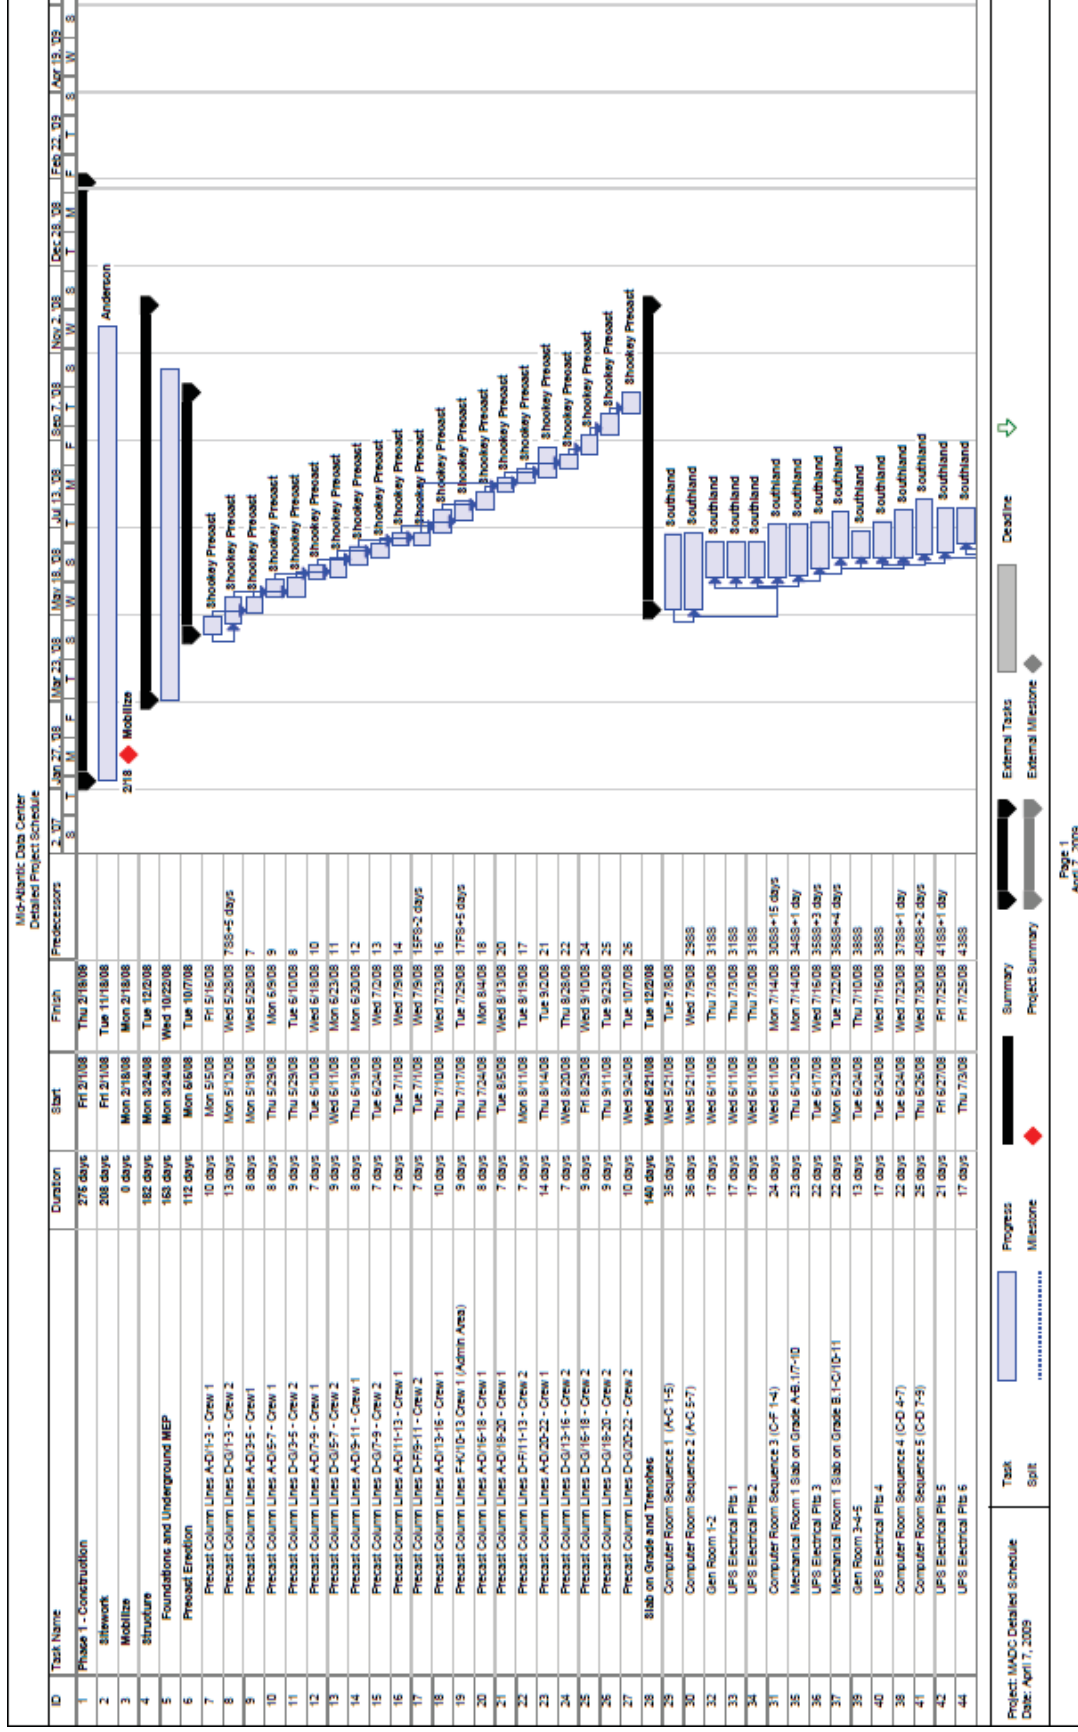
Mid-Atlantic Data Center
Detailed Project Schedule

| ID | Task Name | Duration | Start | Finish | Predecessors |
|---|---|---|---|---|---|
| 1 | Phase 1 - Construction | 275 days | Fri 2/1/08 | Thu 2/19/09 | |
| 2 | Sitework | 208 days | Fri 2/1/08 | Tue 11/18/08 | |
| 3 | Mobilize | 0 days | Mon 2/18/08 | Mon 2/18/08 | |
| 4 | Structure | 182 days | Mon 3/24/08 | Tue 12/2/08 | |
| 5 | Foundations and Underground MEP | 153 days | Mon 3/24/08 | Wed 10/22/08 | |
| 6 | Precast Erection | 112 days | Mon 5/5/08 | Tue 10/7/08 | |
| 7 | Precast Column Lines A-D/1-3 - Crew 1 | 10 days | Mon 5/5/08 | Fri 5/16/08 | |
| 8 | Precast Column Lines D-G/1-3 - Crew 2 | 13 days | Mon 5/12/08 | Wed 5/28/08 | 7SS+5 days |
| 9 | Precast Column Lines A-D/3-5 - Crew1 | 8 days | Mon 5/19/08 | Wed 5/28/08 | 7 |
| 10 | Precast Column Lines A-D/5-7 - Crew 1 | 8 days | Thu 5/29/08 | Mon 6/9/08 | 9 |
| 11 | Precast Column Lines D-G/3-5 - Crew 2 | 9 days | Thu 5/29/08 | Tue 6/10/08 | 8 |
| 12 | Precast Column Lines A-D/7-9 - Crew 1 | 7 days | Tue 6/10/08 | Wed 6/18/08 | 10 |
| 13 | Precast Column Lines D-G/5-7 - Crew 2 | 9 days | Wed 6/11/08 | Mon 6/23/08 | 11 |
| 14 | Precast Column Lines A-D/9-11 - Crew 1 | 8 days | Thu 6/19/08 | Mon 6/30/08 | 12 |
| 15 | Precast Column Lines D-G/7-9 - Crew 2 | 7 days | Tue 6/24/08 | Wed 7/2/08 | 13 |
| 16 | Precast Column Lines A-D/11-13 - Crew 1 | 7 days | Tue 7/1/08 | Wed 7/9/08 | 14 |
| 17 | Precast Column Lines D-F/9-11 - Crew 2 | 7 days | Thu 7/10/08 | Wed 7/16/08 | 15FS-2 days |
| 18 | Precast Column Lines A-D/13-16 - Crew 1 | 10 days | Thu 7/10/08 | Wed 7/23/08 | 16 |
| 19 | Precast Column Lines F-K/10-13 Crew 1 (Admin Area) | 9 days | Thu 7/17/08 | Tue 7/29/08 | 17FS+5 days |
| 20 | Precast Column Lines A-D/16-18 - Crew 1 | 8 days | Thu 7/24/08 | Mon 8/4/08 | 18 |
| 21 | Precast Column Lines A-D/18-20 - Crew 1 | 7 days | Tue 8/5/08 | Wed 8/13/08 | 20 |
| 22 | Precast Column Lines D-F/11-13 - Crew 2 | 7 days | Mon 8/11/08 | Tue 8/19/08 | 17 |
| 23 | Precast Column Lines A-D/20-22 - Crew 1 | 14 days | Thu 8/14/08 | Tue 9/2/08 | 21 |
| 24 | Precast Column Lines D-G/13-16 - Crew 2 | 7 days | Wed 8/20/08 | Thu 8/28/08 | 22 |
| 25 | Precast Column Lines D-G/16-18 - Crew 2 | 9 days | Fri 8/29/08 | Wed 9/10/08 | 24 |
| 26 | Precast Column Lines D-G/18-20 - Crew 2 | 9 days | Thu 9/11/08 | Tue 9/23/08 | 25 |
| 27 | Precast Column Lines D-G/20-22 - Crew 2 | 10 days | Wed 9/24/08 | Tue 10/7/08 | 26 |
| 28 | Slab on Grade and Trenches | 140 days | Wed 5/21/08 | Tue 12/2/08 | |
| 29 | Computer Room Sequence 1 (A-C 1-5) | 35 days | Wed 5/21/08 | Tue 7/8/08 | |
| 30 | Computer Room Sequence 2 (A-C 5-7) | 36 days | Wed 5/21/08 | Wed 7/9/08 | 29SS |
| 32 | Gen Room 1-2 | 17 days | Wed 6/11/08 | Thu 7/3/08 | 31SS |
| 33 | UPS Electrical Pits 1 | 17 days | Wed 6/11/08 | Thu 7/3/08 | 31SS |
| 34 | UPS Electrical Pits 2 | 17 days | Wed 6/11/08 | Thu 7/3/08 | 31SS |
| 31 | Computer Room Sequence 3 (C-F 1-4) | 24 days | Wed 6/11/08 | Mon 7/14/08 | 30SS+15 days |
| 35 | Mechanical Room 1 Slab on Grade A-B.1/7-10 | 23 days | Thu 6/12/08 | Mon 7/14/08 | 34SS+1 day |
| 36 | UPS Electrical Pits 3 | 22 days | Tue 6/17/08 | Wed 7/16/08 | 35SS+3 days |
| 37 | Mechanical Room 1 Slab on Grade B.1-C/10-11 | 22 days | Mon 6/23/08 | Tue 7/22/08 | 36SS+4 days |
| 39 | Gen Room 3-4-5 | 13 days | Tue 6/24/08 | Thu 7/10/08 | 38SS |
| 40 | UPS Electrical Pits 4 | 17 days | Tue 6/24/08 | Wed 7/16/08 | 38SS |
| 38 | Computer Room Sequence 4 (C-D 4-7) | 22 days | Tue 6/24/08 | Wed 7/23/08 | 37SS+1 day |
| 41 | Computer Room Sequence 5 (C-D 7-9) | 25 days | Thu 6/26/08 | Wed 7/30/08 | 40SS+2 days |
| 42 | UPS Electrical Pits 5 | 21 days | Fri 6/27/08 | Fri 7/25/08 | 41SS+1 day |
| 44 | UPS Electrical Pits 6 | 17 days | Thu 7/3/08 | Fri 7/25/08 | 43SS |

2, '07 | Jan 27, '08 | Mar 23, '08 | May 18, '08 | Jul 13, '08 | Sep 7, '08 | Nov 2, '08 | Dec 28, '08 | Feb 22, '09 | Apr 19, '09
S T M F T S W S T M F T S W S T M F T S W S T M F T S W S

2/18 Mobilize
Anderson
Shokey Precast
Shokey Precast
Shokey Precast
Shokey Precast
Shokey Precast
Shokey Precast
Shokey Precast
Shokey Precast
Shokey Precast
Shokey Precast
Shokey Precast
Shokey Precast
Shokey Precast
Shokey Precast
Shokey Precast
Shokey Precast
Shokey Precast
Shokey Precast
Shokey Precast
Shokey Precast
Shokey Precast
Southland
Southland
Southland
Southland
Southland
Southland
Southland
Southland
Southland
Southland
Southland
Southland
Southland
Southland
Southland

Project: MADC Detailed Schedule
Date: April 7, 2009

Task | Progress | Summary | External Tasks | Deadline
Split | Milestone | Project Summary | External Milestone

Page 1
April 7, 2009